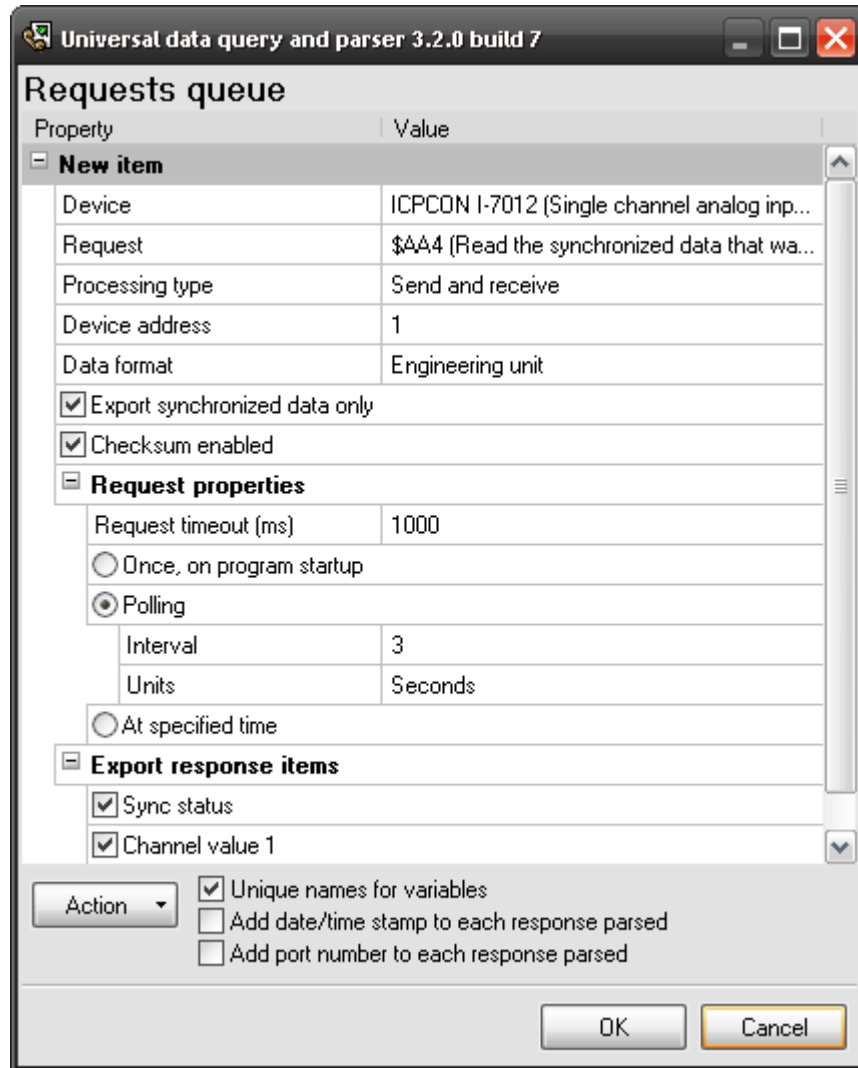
Universal data query and parser 3.2.0 build 7

Requests queue

| Property | Value |
|---|---|
| New item | |
| Device | ICPCON I-7012 (Single channel analog inp... |
| Request | $AA4 (Read the synchronized data that wa... |
| Processing type | Send and receive |
| Device address | 1 |
| Data format | Engineering unit |
| Export synchronized data only | |
| Checksum enabled | |
| Request properties | |
| Request timeout (ms) | 1000 |
| Once, on program startup | |
| Polling | |
| Interval | 3 |
| Units | Seconds |
| At specified time | |
| Export response items | |
| Sync status | |
| Channel value 1 | |

Action

Unique names for variables
Add date/time stamp to each response parsed
Add port number to each response parsed

OK
Cancel